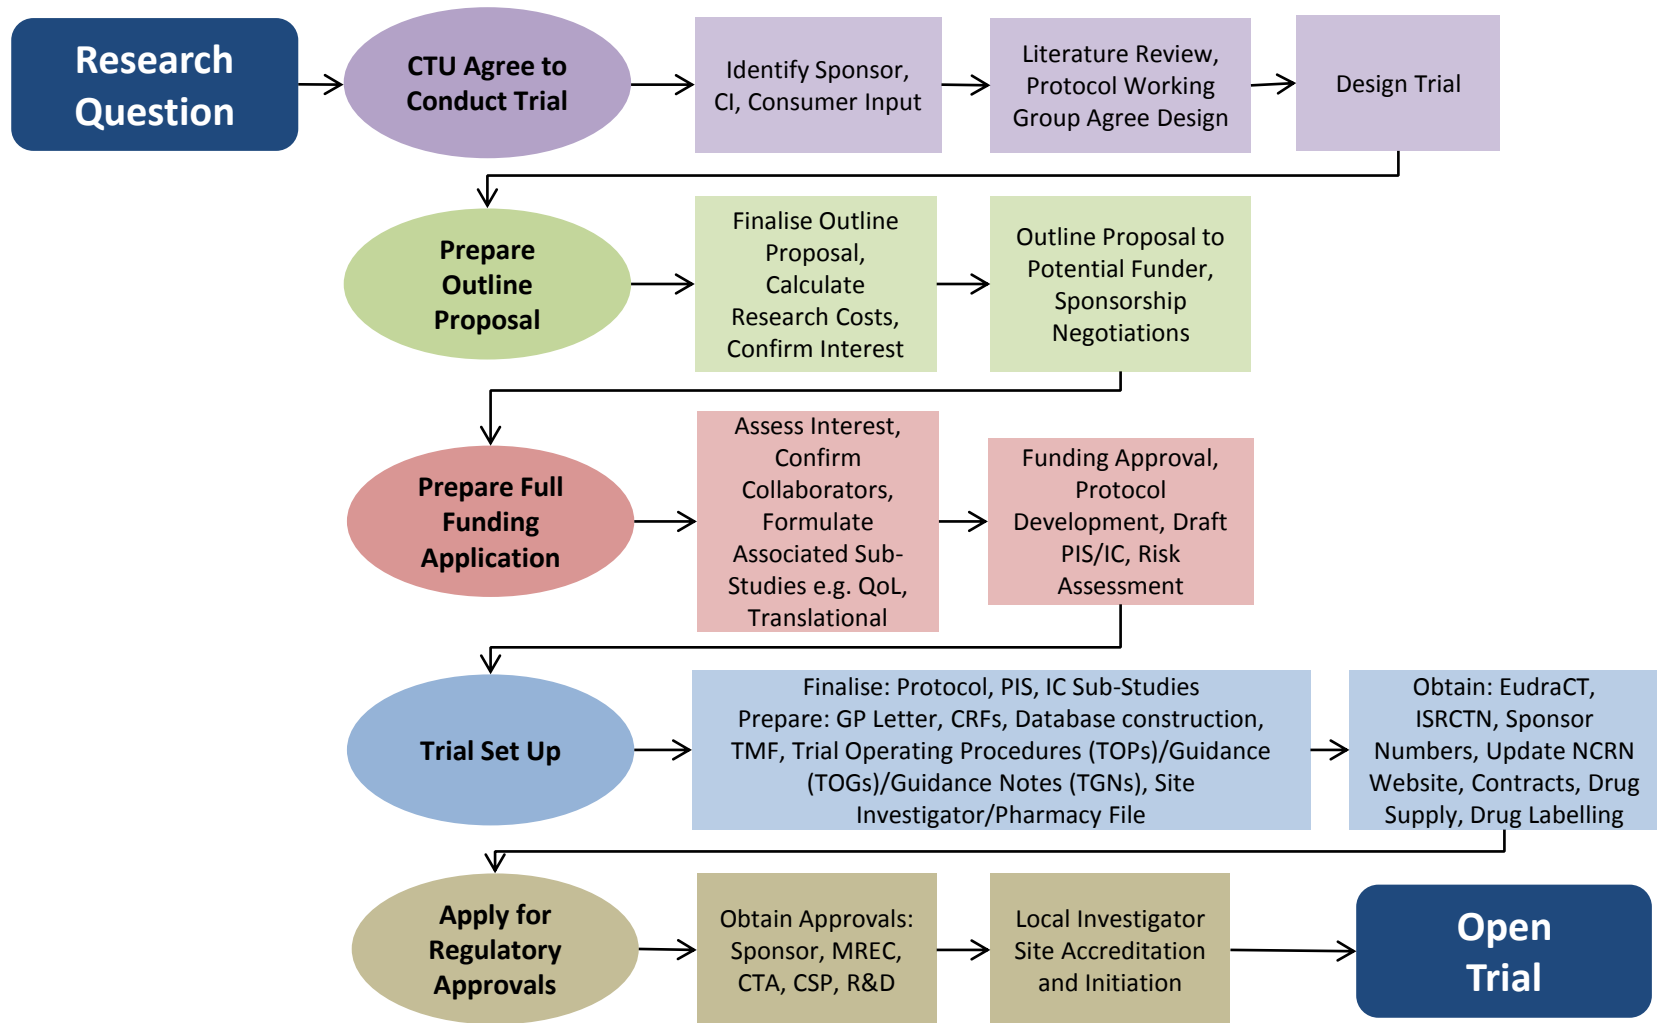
Research Question

CTU Agree to Conduct Trial

Identify Sponsor, CI, Consumer Input

Literature Review, Protocol Working Group Agree Design

Design Trial

Prepare Outline Proposal

Finalise Outline Proposal, Calculate Research Costs, Confirm Interest

Outline Proposal to Potential Funder, Sponsorship Negotiations

Prepare Full Funding Application

Assess Interest, Confirm Collaborators, Formulate Associated Sub-Studies e.g. QoL, Translational

Funding Approval, Protocol Development, Draft PIS/IC, Risk Assessment

Trial Set Up

Finalise: Protocol, PIS, IC Sub-Studies
Prepare: GP Letter, CRFs, Database construction, TMF, Trial Operating Procedures (TOPs)/Guidance (TOGs)/Guidance Notes (TGNs), Site Investigator/Pharmacy File

Obtain: EudraCT, ISRCTN, Sponsor Numbers, Update NCRN Website, Contracts, Drug Supply, Drug Labelling

Apply for Regulatory Approvals

Obtain Approvals: Sponsor, MREC, CTA, CSP, R&D

Local Investigator Site Accreditation and Initiation

Open Trial